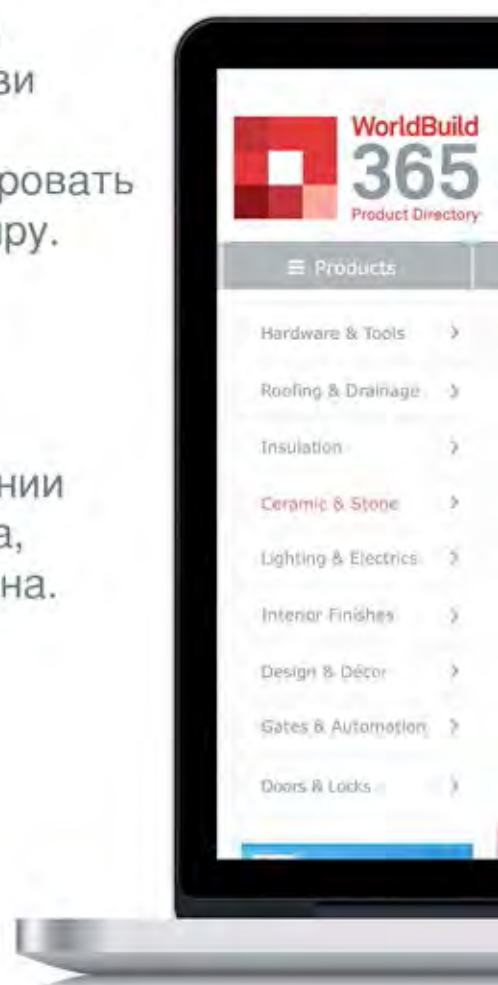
зи

ровать
ру.

нии
а,
на.

WorldBuild
365
Product Directory

≡ Products

Hardware & Tools >

Roofing & Drainage >

Insulation >

Ceramic & Stone >

Lighting & Electrics >

Interior Finishes >

Design & Décor >

Gates & Automation >

Doors & Locks >